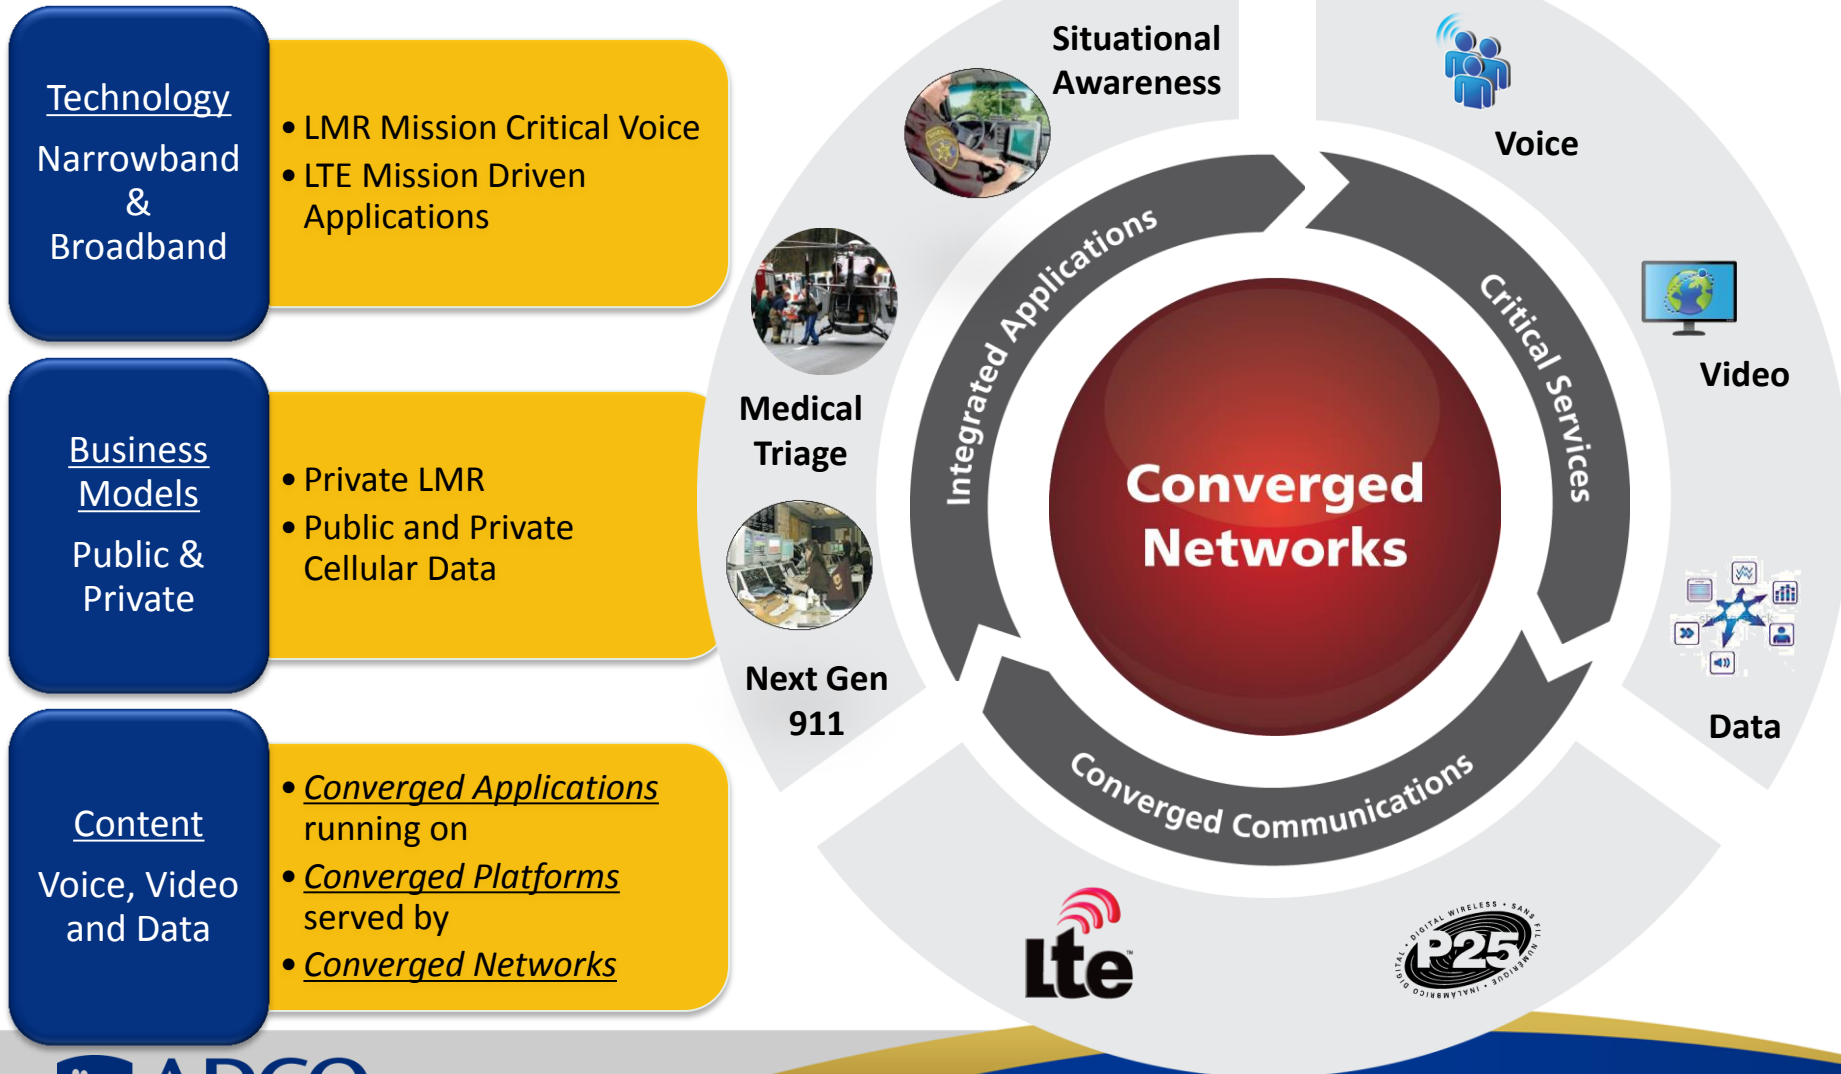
Technology

Narrowband & Broadband

• LMR Mission Critical Voice
• LTE Mission Driven Applications

Business Models

Public & Private

• Private LMR
• Public and Private Cellular Data

Content

Voice, Video and Data

• Converged Applications running on
• Converged Platforms served by
• Converged Networks

Situational Awareness

Voice

Medical Triage

Video

Next Gen 911

Data

Integrated Applications

Critical Services

Converged Communications

Converged Networks

Lte

DIGITAL WIRELESS • SANS FIL NUMERIQUE • INALAMBRICO DIGITAL
P25

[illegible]